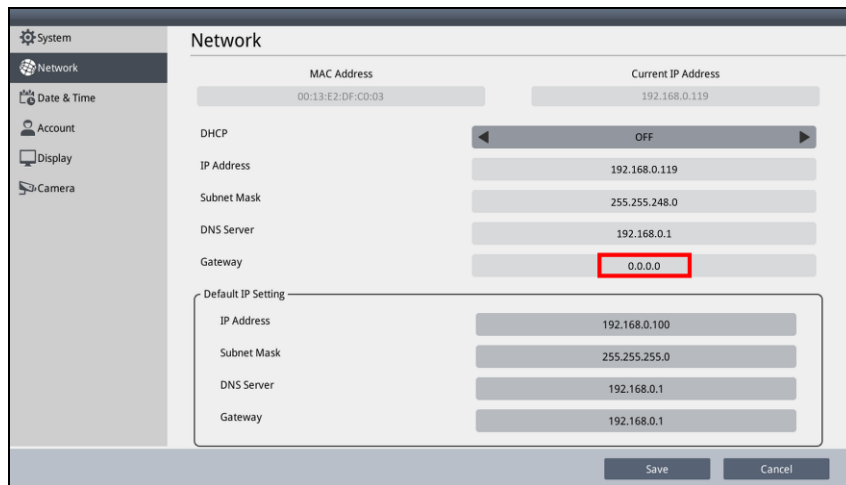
System
Network
Date & Time
Account
Display
Camera

Network

MAC Address
00:13:E2:DF:C0:03

Current IP Address
192.168.0.119

DHCP
OFF

IP Address
192.168.0.119

Subnet Mask
255.255.248.0

DNS Server
192.168.0.1

Gateway
0.0.0.0

Default IP Setting

IP Address
192.168.0.100

Subnet Mask
255.255.255.0

DNS Server
192.168.0.1

Gateway
192.168.0.1

Save
Cancel